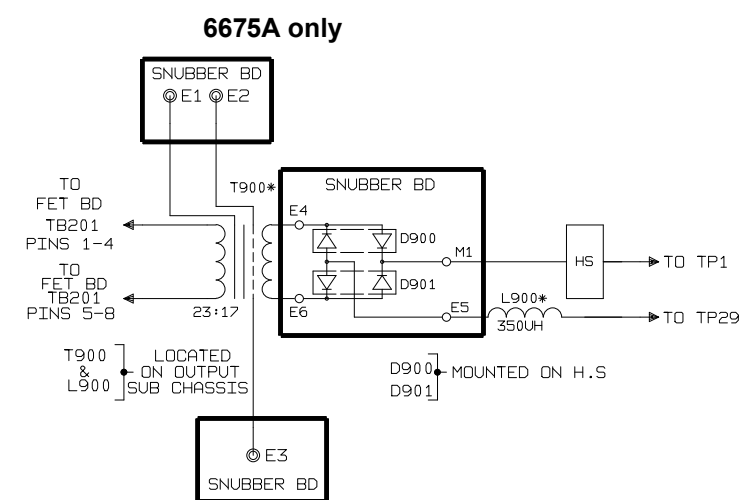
6675A only

SNUBBER BD
E1 E2

TO
FET BD
TB201
PINS 1-4

TO
FET BD
TB201
PINS 5-8

T900*

23:17

SNUBBER BD

E4

D900

M1

D901

E6

E5

L900*
350UH

HS

TO TP1

TO TP29

T900
&
L900
LOCATED
ON OUTPUT
SUB CHASSIS

D900
D901
MOUNTED ON H.S

E3
SNUBBER BD